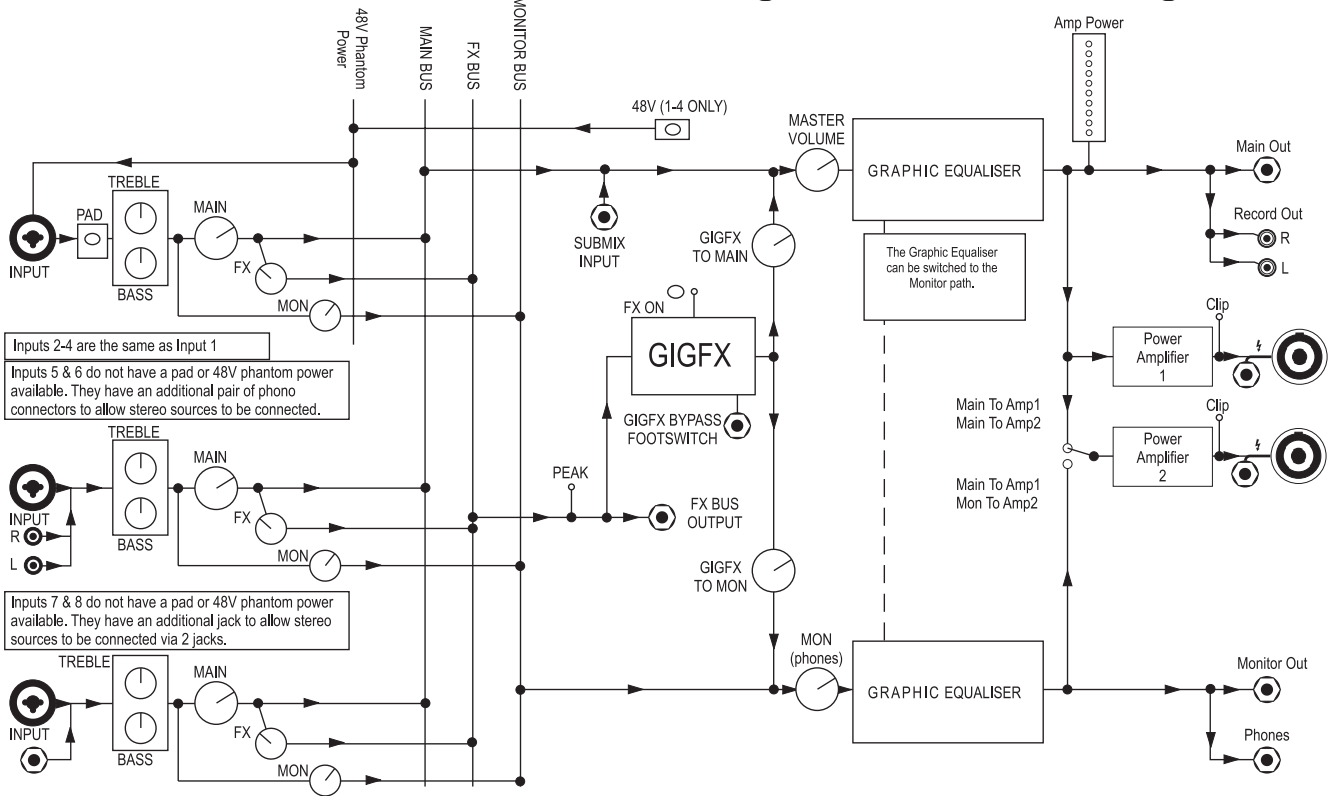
48V Phantom Power

MAIN BUS

FX BUS

MONITOR BUS

48V (1-4 ONLY)

Amp Power

MASTER VOLUME

GRAPHIC EQUALISER

Main Out

Record Out

R

L

TREBLE

PAD

MAIN

INPUT

FX

BASS

MON

SUBMIX INPUT

GIGFX TO MAIN

The Graphic Equaliser can be switched to the Monitor path.

Clip

FX ON

Inputs 2-4 are the same as Input 1

Inputs 5 & 6 do not have a pad or 48V phantom power available. They have an additional pair of phono connectors to allow stereo sources to be connected.

GIGFX

Power Amplifier 1

GIGFX BYPASS FOOTSWITCH

Main To Amp1
Main To Amp2

Clip

TREBLE

MAIN

Power Amplifier 2

PEAK

INPUT

R

FX

FX BUS OUTPUT

Main To Amp1
Mon To Amp2

BASS

L

MON

GIGFX TO MON

Inputs 7 & 8 do not have a pad or 48V phantom power available. They have an additional jack to allow stereo sources to be connected via 2 jacks.

TREBLE

MAIN

MON (phones)

GRAPHIC EQUALISER

Monitor Out

INPUT

FX

BASS

MON

Phones